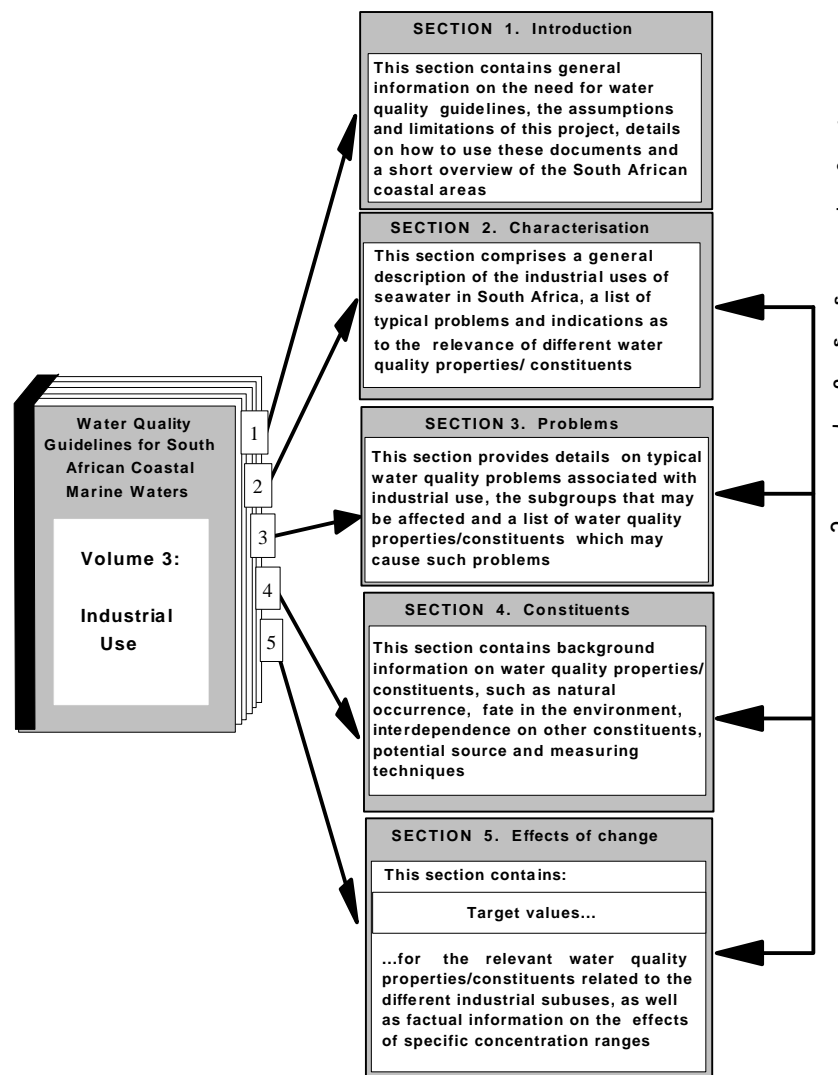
Water Quality Guidelines for South African Coastal Marine Waters

Volume 3:

Industrial Use

1

2

3

4

5

SECTION 1. Introduction

This section contains general information on the need for water quality guidelines, the assumptions and limitations of this project, details on how to use these documents and a short overview of the South African coastal areas

SECTION 2. Characterisation

This section comprises a general description of the industrial uses of seawater in South Africa, a list of typical problems and indications as to the relevance of different water quality properties/ constituents

SECTION 3. Problems

This section provides details on typical water quality problems associated with industrial use, the subgroups that may be affected and a list of water quality properties/constituents which may cause such problems

SECTION 4. Constituents

This section contains background information on water quality properties/ constituents, such as natural occurrence, fate in the environment, interdependence on other constituents, potential source and measuring techniques

SECTION 5. Effects of change

This section contains:

Target values...

...for the relevant water quality properties/constituents related to the different industrial subuses, as well as factual information on the effects of specific concentration ranges

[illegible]